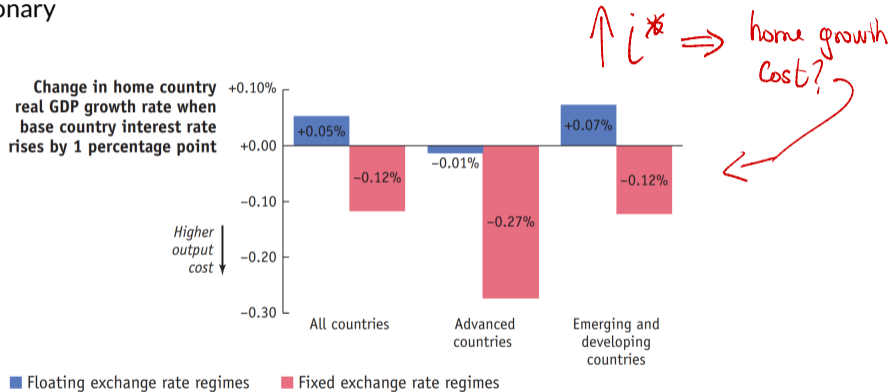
onary

$\uparrow i^* \Rightarrow$ home growth Cost?

Change in home country real GDP growth rate when base country interest rate rises by 1 percentage point

+0.10%
+0.00
−0.10
−0.20
−0.30

Higher output cost

+0.05%
−0.12%
−0.01%
−0.27%
+0.07%
−0.12%

All countries
Advanced countries
Emerging and developing countries

Floating exchange rate regimes
Fixed exchange rate regimes